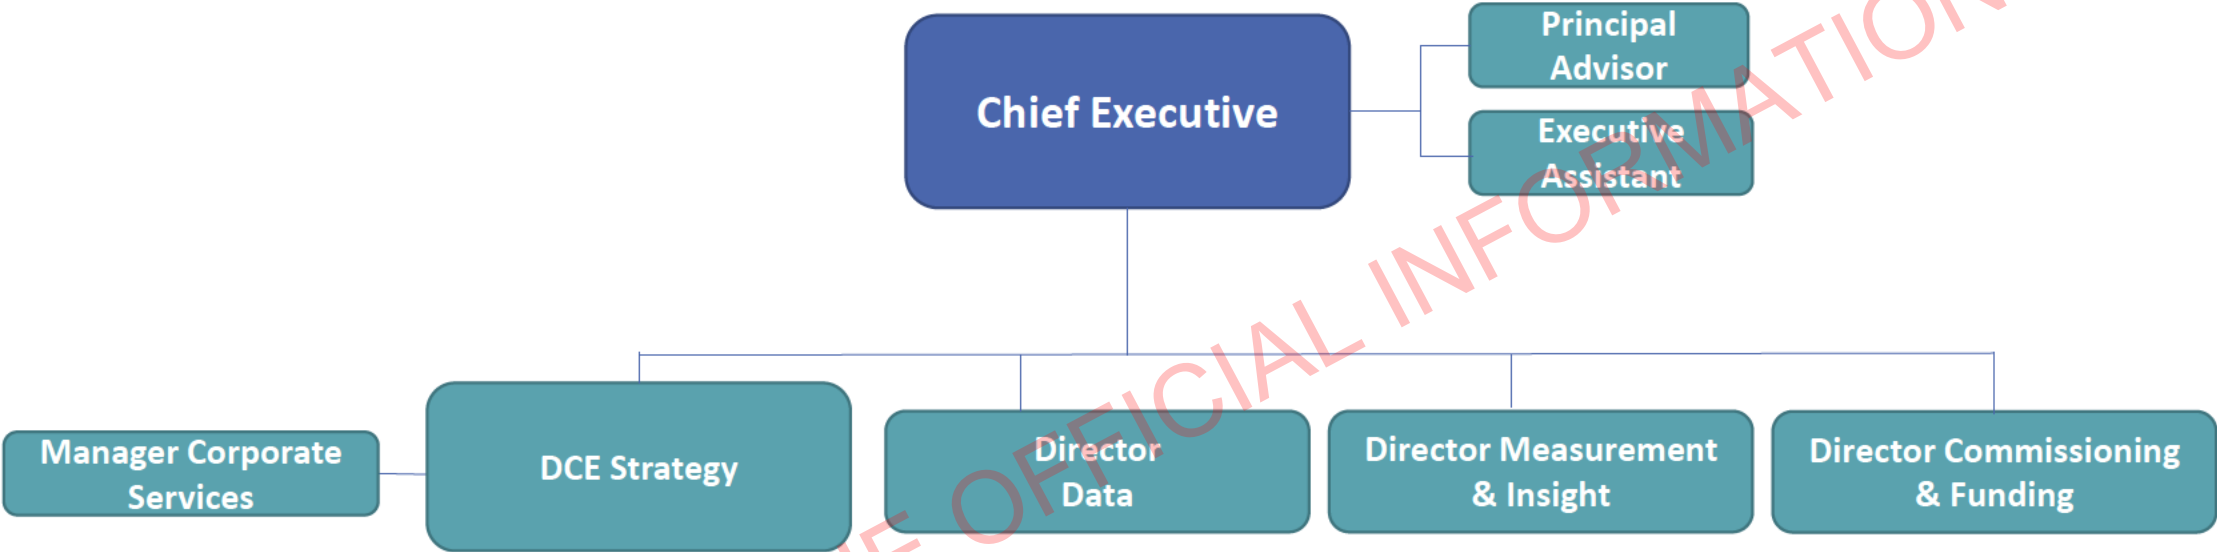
Chief Executive

Principal Advisor

Executive Assistant

Manager Corporate Services

DCE Strategy

Director Data

Director Measurement & Insight

Director Commissioning & Funding

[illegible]E OFFICIAL INFORMATION